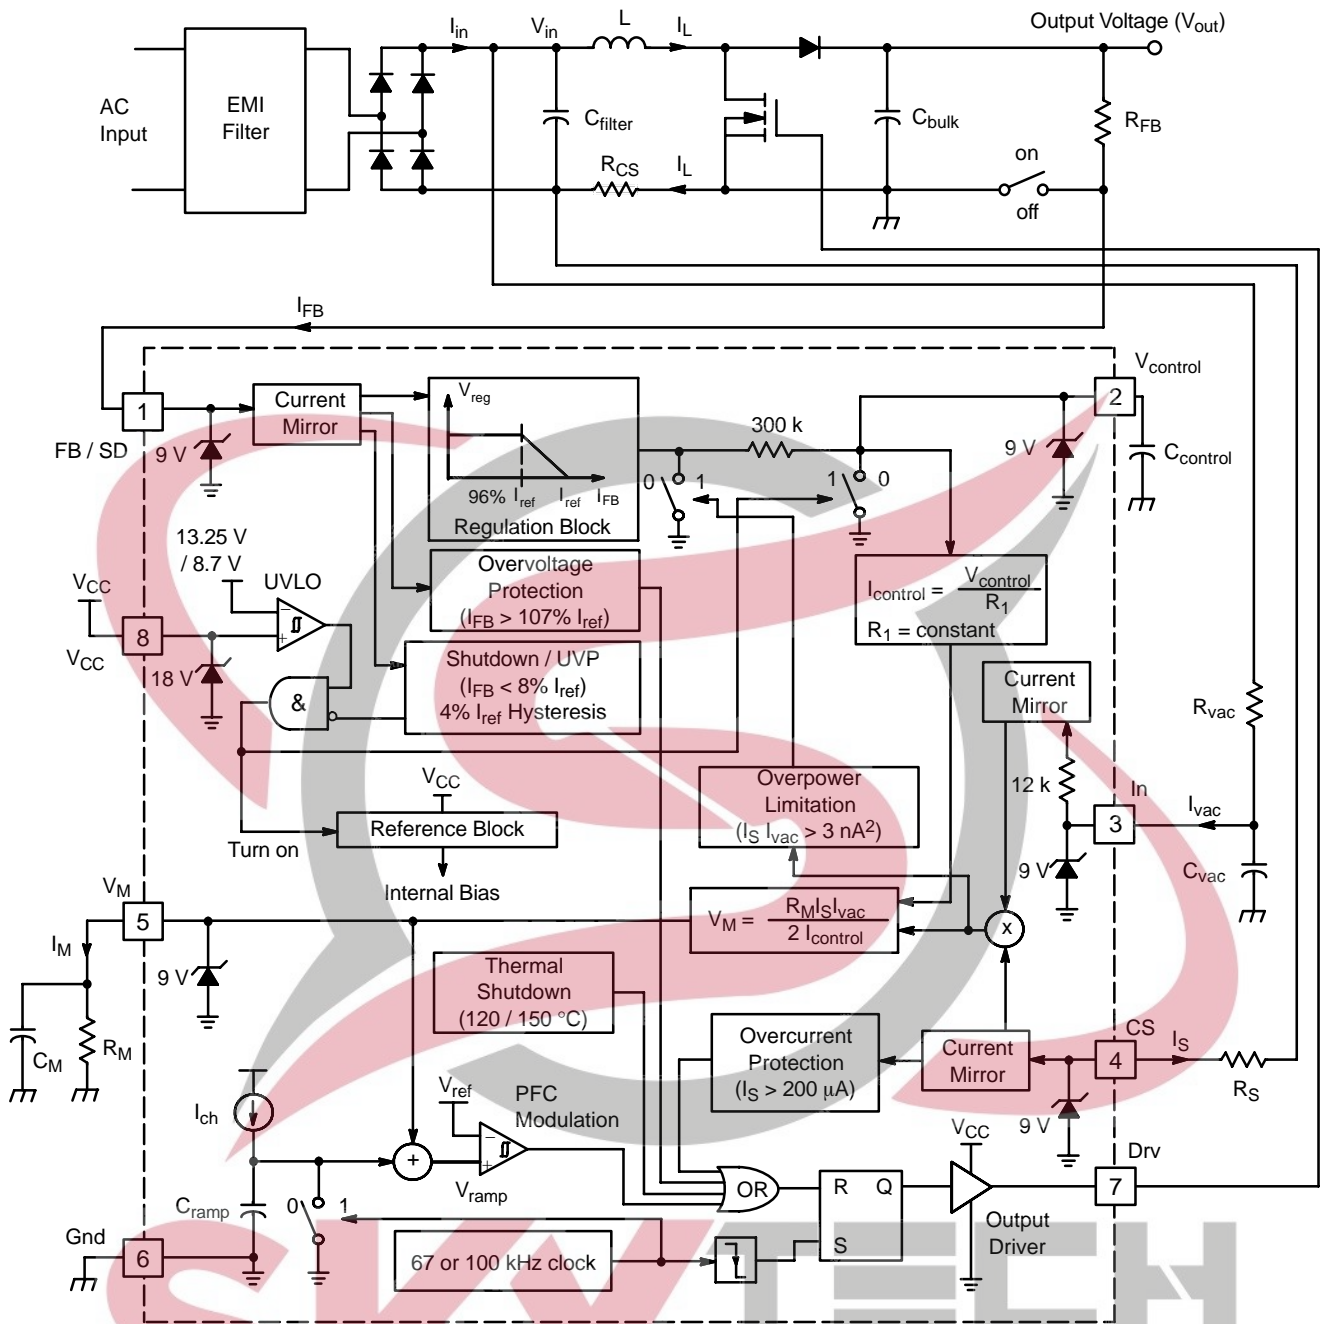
AC Input

EMI Filter

$I_{in}$

$V_{in}$

L

$I_L$

Output Voltage ($V_{out}$)

$C_{filter}$

$C_{bulk}$

$R_{FB}$

$R_{CS}$

$I_L$

on

off

$I_{FB}$

$V_{control}$

1

FB / SD

9 V

Current Mirror

$V_{reg}$

96% $I_{ref}$ $I_{ref}$ $I_{FB}$

Regulation Block

300 k

0 1

1 0

2

9 V

$C_{control}$

13.25 V / 8.7 V

UVLO

$V_{CC}$

8

$V_{CC}$

18 V

&

Overvoltage Protection ($I_{FB}$ > 107% $I_{ref}$)

Shutdown / UVP ($I_{FB}$ < 8% $I_{ref}$) 4% $I_{ref}$ Hysteresis

$I_{control} = \frac{V_{control}}{R_1}$

$R_1$ = constant

Current Mirror

$R_{vac}$

12 k

In

3

$I_{vac}$

9 V

$C_{vac}$

$V_{CC}$

Reference Block

Turn on

Internal Bias

Overpower Limitation ($I_S$ $I_{vac}$ > 3 nA$^2$)

$V_M$

5

$I_M$

9 V

$C_M$

$R_M$

$V_M = \frac{R_M I_S I_{vac}}{2 I_{control}}$

x

Thermal Shutdown (120 / 150 °C)

Overcurrent Protection ($I_S$ > 200 µA)

Current Mirror

CS

4

$I_S$

$R_S$

9 V

$I_{ch}$

$V_{ref}$

PFC Modulation

$V_{ramp}$

$C_{ramp}$

0 1

Gnd

6

67 or 100 kHz clock

OR

R Q

S

$V_{CC}$

Output Driver

Drv

7